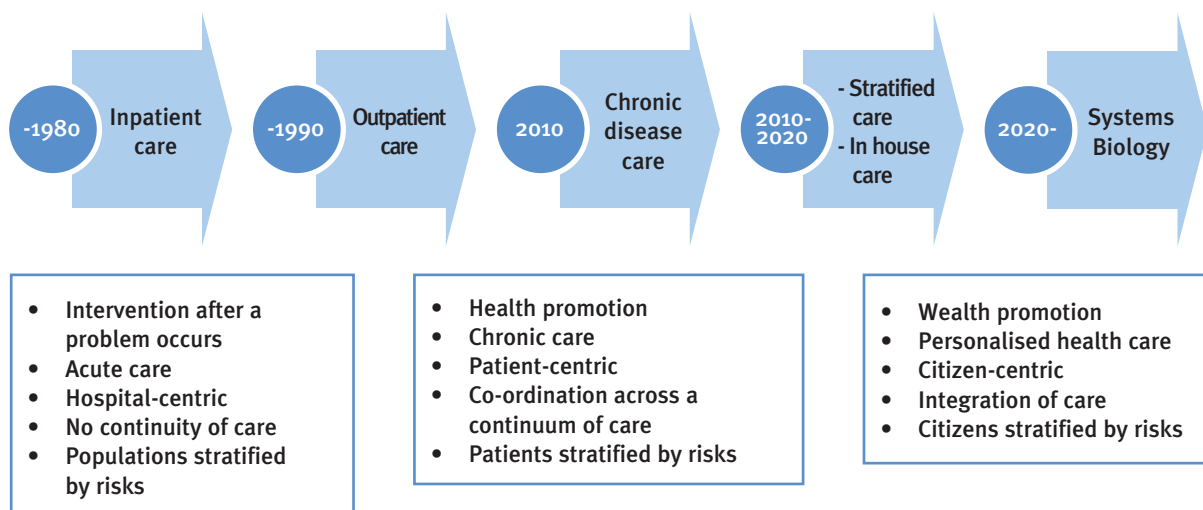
-1980 Inpatient care

-1990 Outpatient care

2010 Chronic disease care

2010-2020 - Stratified care
- In house care

2020- Systems Biology

- Intervention after a problem occurs
- Acute care
- Hospital-centric
- No continuity of care
- Populations stratified by risks

- Health promotion
- Chronic care
- Patient-centric
- Co-ordination across a continuum of care
- Patients stratified by risks

- Wealth promotion
- Personalised health care
- Citizen-centric
- Integration of care
- Citizens stratified by risks